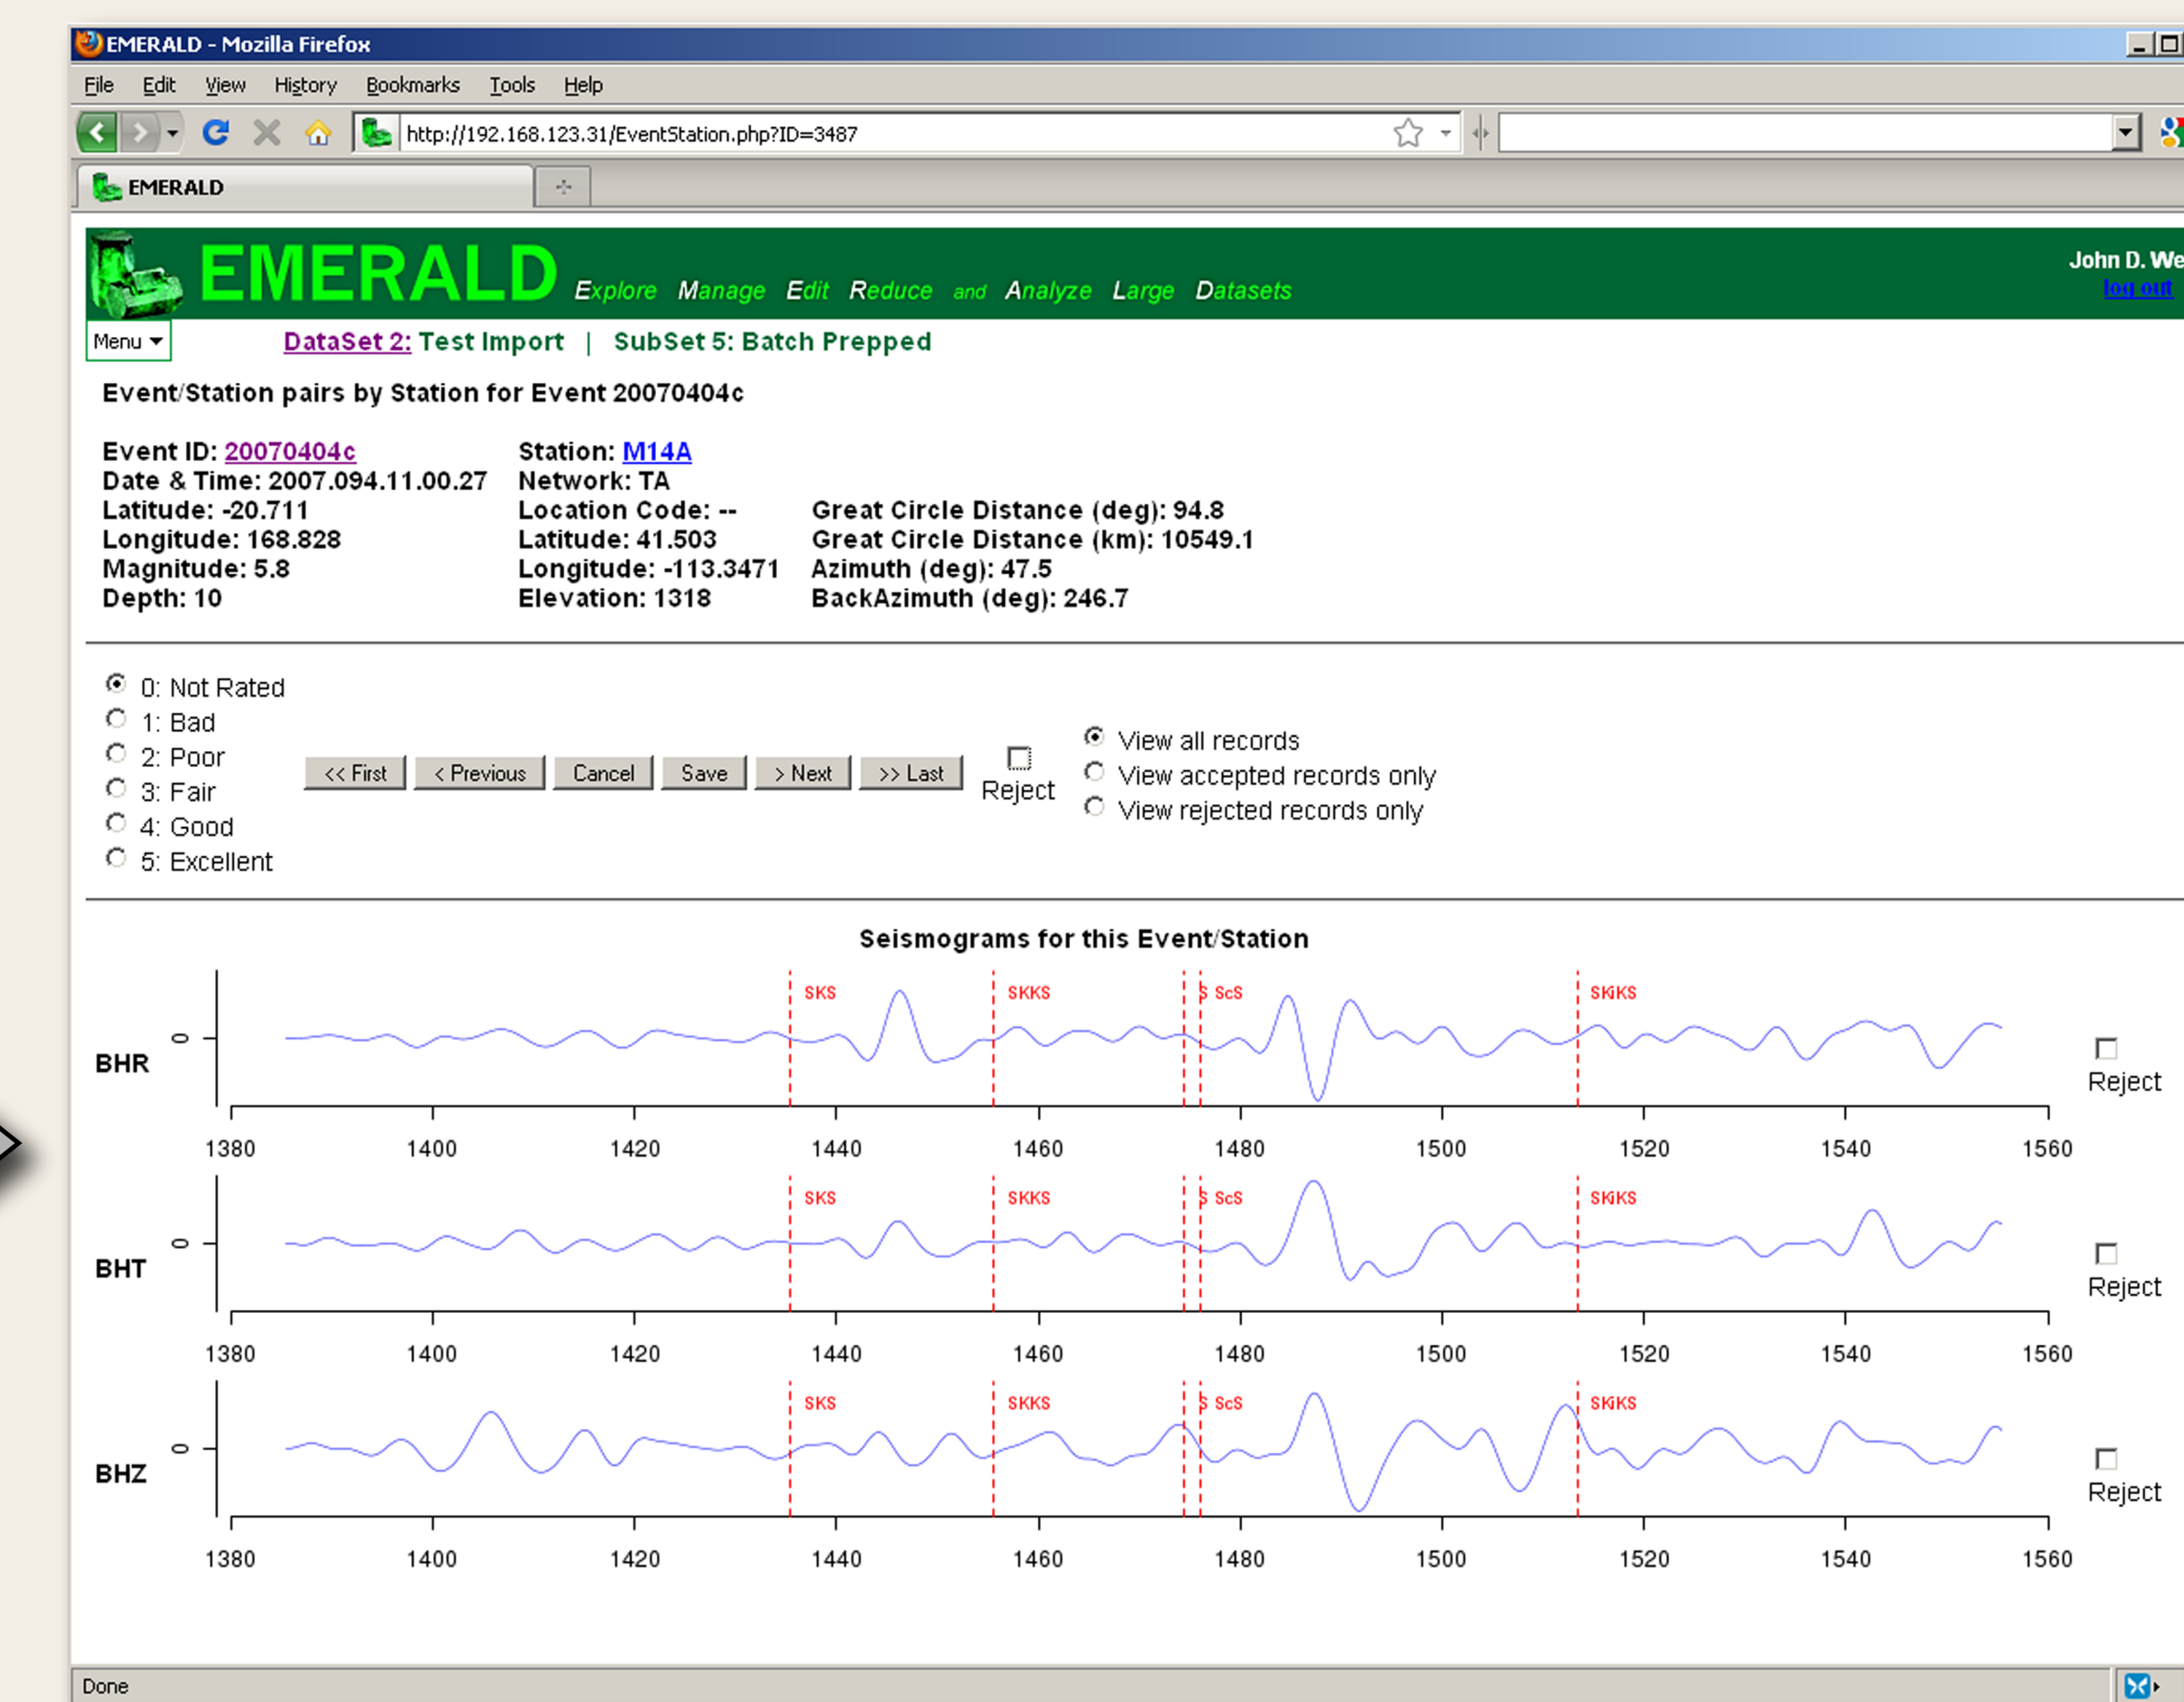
EMERALD - Mozilla Firefox

File Edit View History Bookmarks Tools Help

http://192.168.123.31/EventStation.php?ID=3487

EMERALD

EMERALD Explore Manage Edit Reduce and Analyze Large Datasets

John D. We
log out

Menu

DataSet 2: Test Import | SubSet 5: Batch Prepped

Event/Station pairs by Station for Event 20070404c

Event ID: 20070404c
Date & Time: 2007.094.11.00.27
Latitude: -20.711
Longitude: 168.828
Magnitude: 5.8
Depth: 10

Station: M14A
Network: TA
Location Code: --
Latitude: 41.503
Longitude: -113.3471
Elevation: 1318

Great Circle Distance (deg): 94.8
Great Circle Distance (km): 10549.1
Azimuth (deg): 47.5
BackAzimuth (deg): 246.7

0: Not Rated
1: Bad
2: Poor
3: Fair
4: Good
5: Excellent

<< First | < Previous | Cancel | Save | > Next | >> Last

Reject

View all records
View accepted records only
View rejected records only

Seismograms for this Event/Station

BHR 0 SKS SKKS S ScS SKiKS Reject
1380 1400 1420 1440 1460 1480 1500 1520 1540 1560

BHT 0 SKS SKKS S ScS SKiKS Reject
1380 1400 1420 1440 1460 1480 1500 1520 1540 1560

BHZ 0 SKS SKKS S ScS SKiKS Reject
1380 1400 1420 1440 1460 1480 1500 1520 1540 1560

Done